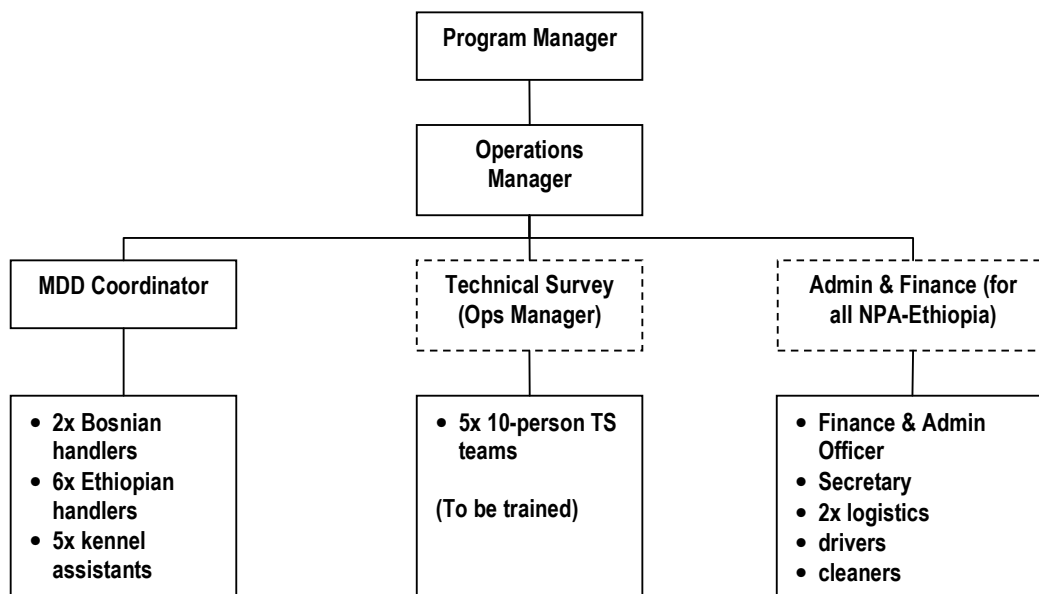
Program Manager

Operations Manager

MDD Coordinator

Technical Survey (Ops Manager)

Admin & Finance (for all NPA-Ethiopia)

- 2x Bosnian handlers
- 6x Ethiopian handlers
- 5x kennel assistants

- 5x 10-person TS teams

(To be trained)

- Finance & Admin Officer
- Secretary
- 2x logistics
- drivers
- cleaners